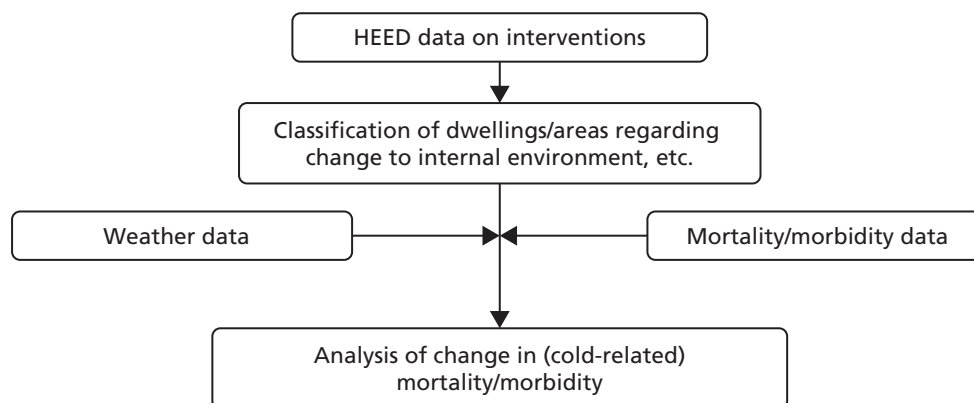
HEED data on interventions

Classification of dwellings/areas regarding change to internal environment, etc.

Weather data

Mortality/morbidity data

Analysis of change in (cold-related) mortality/morbidity